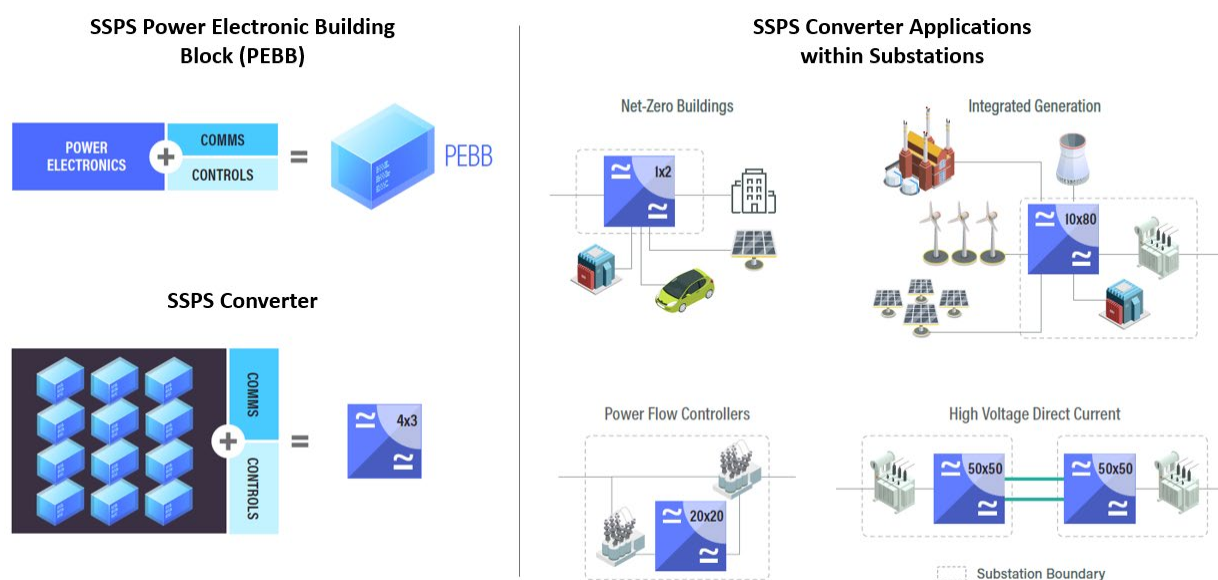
SSPS Power Electronic Building Block (PEBB)

POWER ELECTRONICS + COMMS CONTROLS = PEBB

SSPS Converter

+ COMMS CONTROLS = 4x3

SSPS Converter Applications within Substations

Net-Zero Buildings

1x2

Integrated Generation

10x80

Power Flow Controllers

20x20

High Voltage Direct Current

50x50

50x50

Substation Boundary